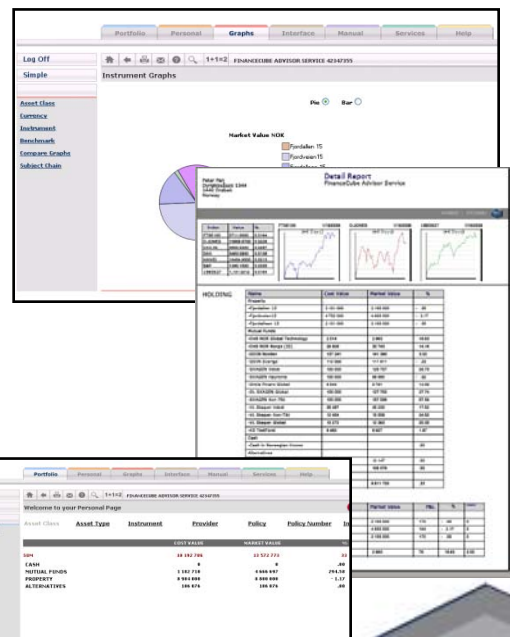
Portfolio Personal Graphs Interface Manual Services Help

Log Off

Simple

1+1=2 FINANCECUBE ADVISOR SERVICE 42347355

Instrument Graphs

Asset Class
Currency
Instrument
Benchmark
Compare Graphs
Subject Chain

Pie Bar

Market Value NOK

Fjordallen 15
Fjordveien 15
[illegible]

Detail Report
FinanceCube Advisor Service

HOLDING

| Name | Cost Value | Market Value | % |
|---|---|---|---|
| Property | | | |
| Fjordallen 15 | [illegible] | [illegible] | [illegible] |
| Fjordveien 15 | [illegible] | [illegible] | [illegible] |
| Fjordallen 15 | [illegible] | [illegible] | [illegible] |
| Mutual Funds | | | |
| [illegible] | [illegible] | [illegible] | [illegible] |
| Cash | | | |
| Alternatives | | | |

Portfolio Personal Graphs Interface Manual Services Help

1+1=2 FINANCECUBE ADVISOR SERVICE 42347355

Welcome to your Personal Page

Asset Class Asset Type Instrument Provider Policy Policy Number In

| | COST VALUE | MARKET VALUE | % |
|---|---|---|---|
| SUM | 10 192 786 | 13 572 771 | 33 |
| CASH | 0 | 0 | ,00 |
| MUTUAL FUNDS | 1 182 718 | 4 666 647 | 294,58 |
| PROPERTY | 9 984 888 | 8 800 000 | -1,17 |
| ALTERNATIVES | 106 876 | 106 876 | ,00 |